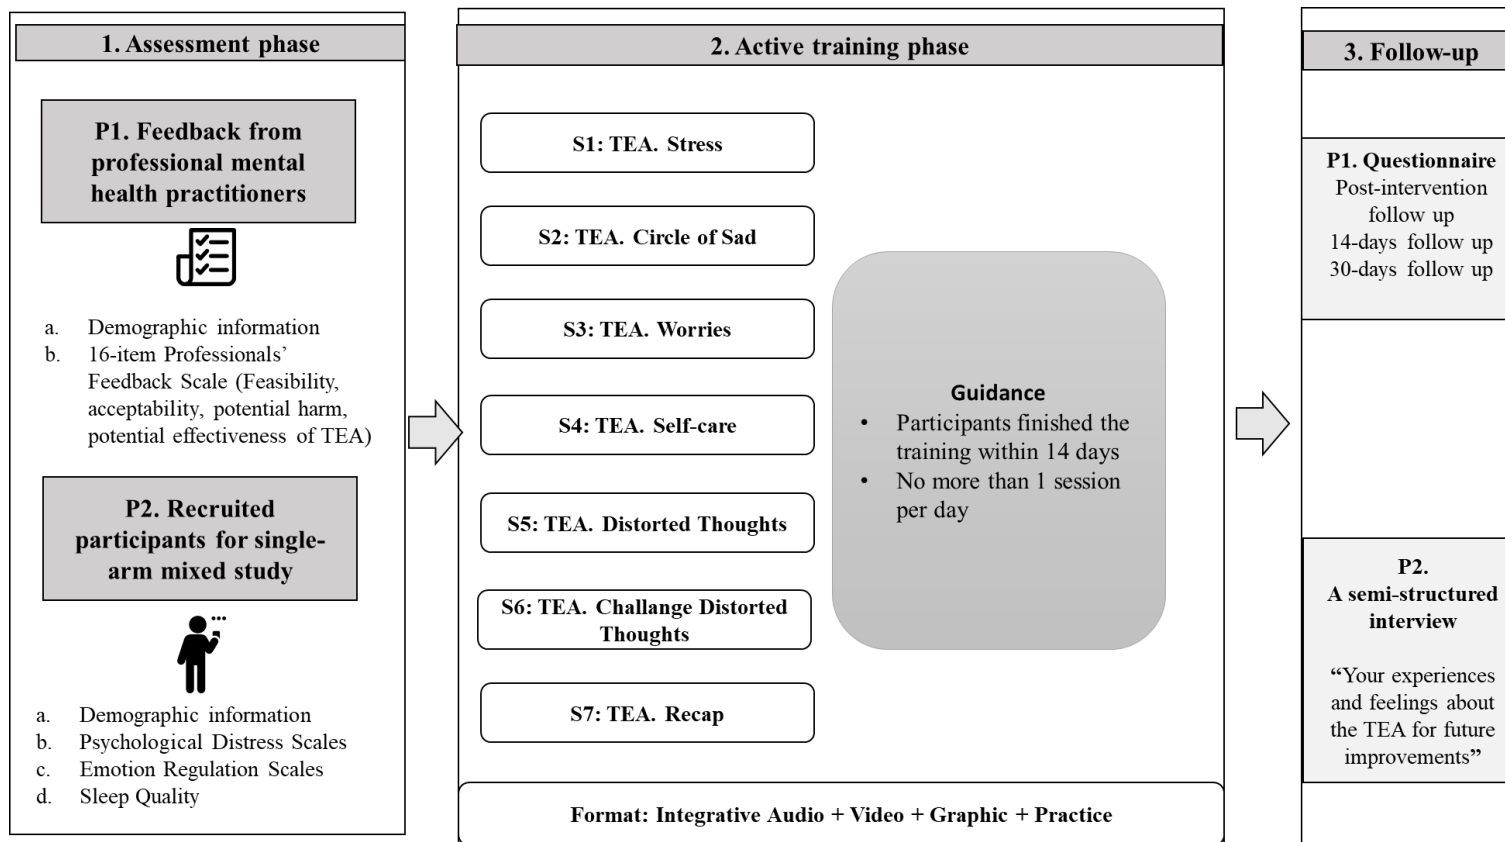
1. Assessment phase

P1. Feedback from professional mental health practitioners

a. Demographic information
b. 16-item Professionals' Feedback Scale (Feasibility, acceptability, potential harm, potential effectiveness of TEA)

P2. Recruited participants for single-arm mixed study

a. Demographic information
b. Psychological Distress Scales
c. Emotion Regulation Scales
d. Sleep Quality

2. Active training phase

S1: TEA. Stress

S2: TEA. Circle of Sad

S3: TEA. Worries

S4: TEA. Self-care

S5: TEA. Distorted Thoughts

S6: TEA. Challange Distorted Thoughts

S7: TEA. Recap

Guidance
• Participants finished the training within 14 days
• No more than 1 session per day

Format: Integrative Audio + Video + Graphic + Practice

3. Follow-up

P1. Questionnaire
Post-intervention follow up
14-days follow up
30-days follow up

P2.
A semi-structured interview

"Your experiences and feelings about the TEA for future improvements"